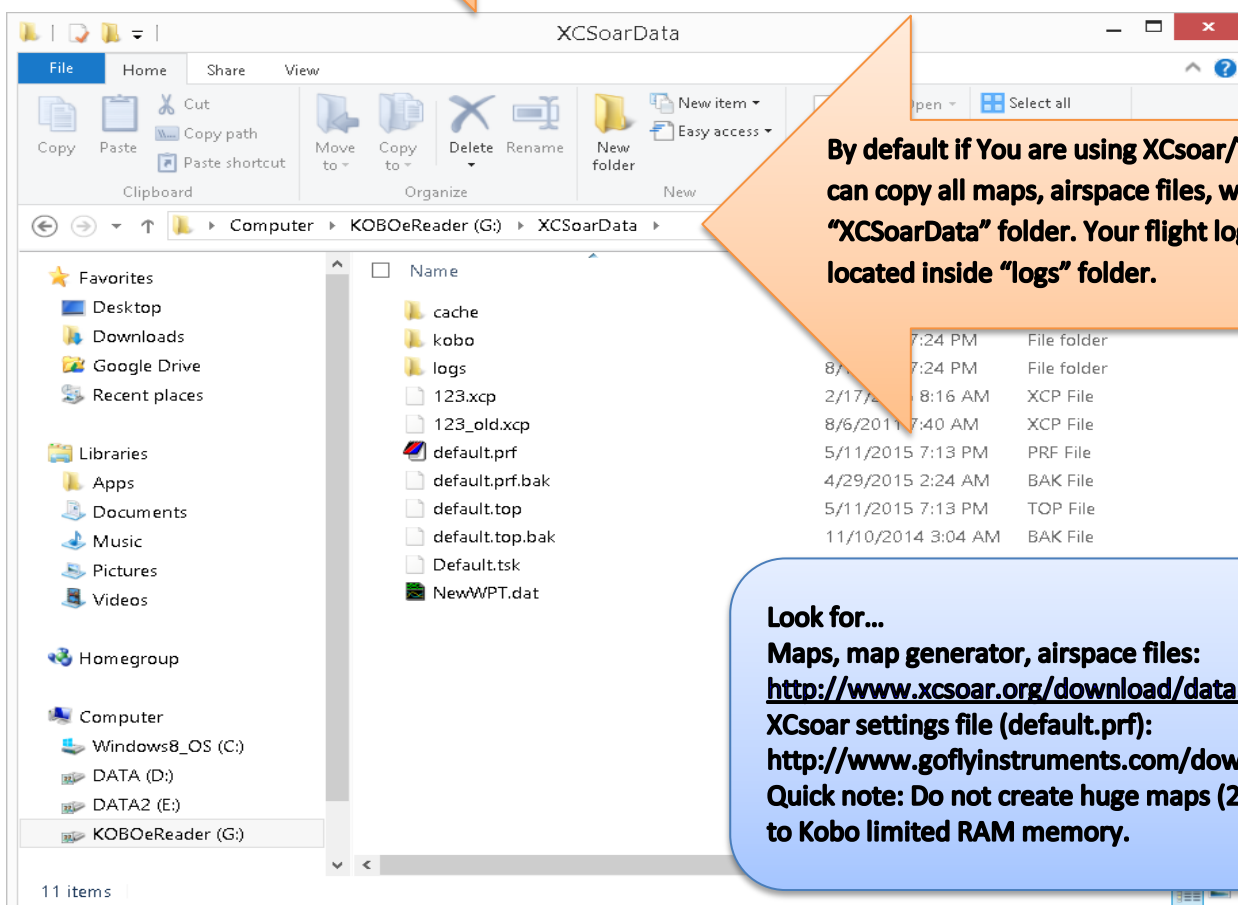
XCSoarData

File Home Share View

Copy Paste Cut Copy path Paste shortcut
Clipboard

Move to Copy to Delete Rename
Organize

New folder New item Easy access
New

Open Select all

By default if You are using XCsoar/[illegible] can copy all maps, airspace files, w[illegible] "XCSoarData" folder. Your flight log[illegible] located inside "logs" folder.

Computer › KOBOeReader (G:) › XCSoarData ›

Favorites
Desktop
Downloads
Google Drive
Recent places

Libraries
Apps
Documents
Music
Pictures
Videos

Homegroup

Computer
Windows8_OS (C:)
DATA (D:)
DATA2 (E:)
KOBOeReader (G:)

11 items

| Name | | |
|---|---|---|
| cache | | |
| kobo | 7:24 PM | File folder |
| logs | 8/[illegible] 7:24 PM | File folder |
| 123.xcp | 2/17/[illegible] 8:16 AM | XCP File |
| 123_old.xcp | 8/6/201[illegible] 7:40 AM | XCP File |
| default.prf | 5/11/2015 7:13 PM | PRF File |
| default.prf.bak | 4/29/2015 2:24 AM | BAK File |
| default.top | 5/11/2015 7:13 PM | TOP File |
| default.top.bak | 11/10/2014 3:04 AM | BAK File |
| Default.tsk | | |
| NewWPT.dat | | |

Look for…
Maps, map generator, airspace files:
http://www.xcsoar.org/download/data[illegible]
XCsoar settings file (default.prf):
http://www.goflyinstruments.com/dow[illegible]
Quick note: Do not create huge maps (2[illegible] to Kobo limited RAM memory.